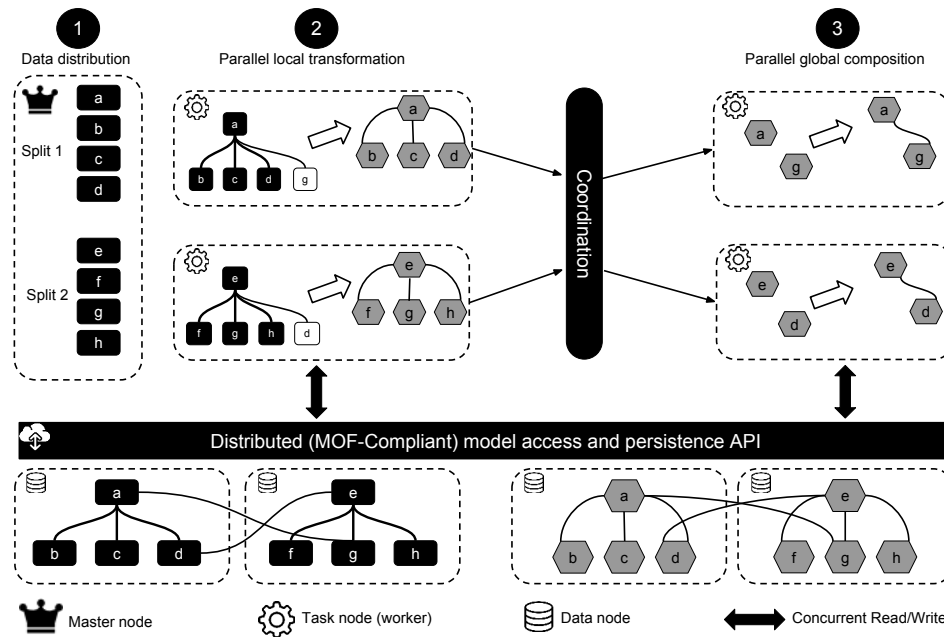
1
Data distribution

2
Parallel local transformation

3
Parallel global composition

a
b
Split 1
c
d

e
f
Split 2
g
h

a
b c d g

a
b c d

e
f g h d

e
f g h

Coordination

a
g

a
g

e
d

e
d

Distributed (MOF-Compliant) model access and persistence API

a
b c d

e
f g h

a
b c d

e
f g h

Master node
Task node (worker)
Data node
Concurrent Read/Write